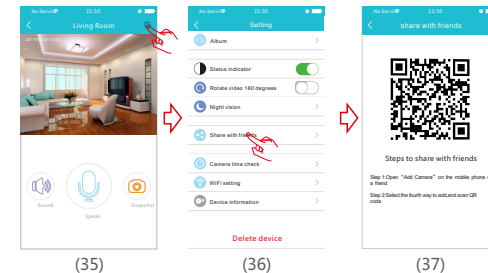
No Service 11:50
Living Room
Sound
Speak
Snapshot
(35)

No Service 11:50
Setting
Album
Status indicator
Rotate video 180 degrees
Night vision
Share with friends
Camera time check
WiFi setting
Device information
Delete device
(36)

No Service 11:50
share with friends
Steps to share with friends
Step 1:Open "Add Camera" on the mobile phone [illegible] a friend
Step 2:Select the fourth way to add,and scan QR code.
(37)